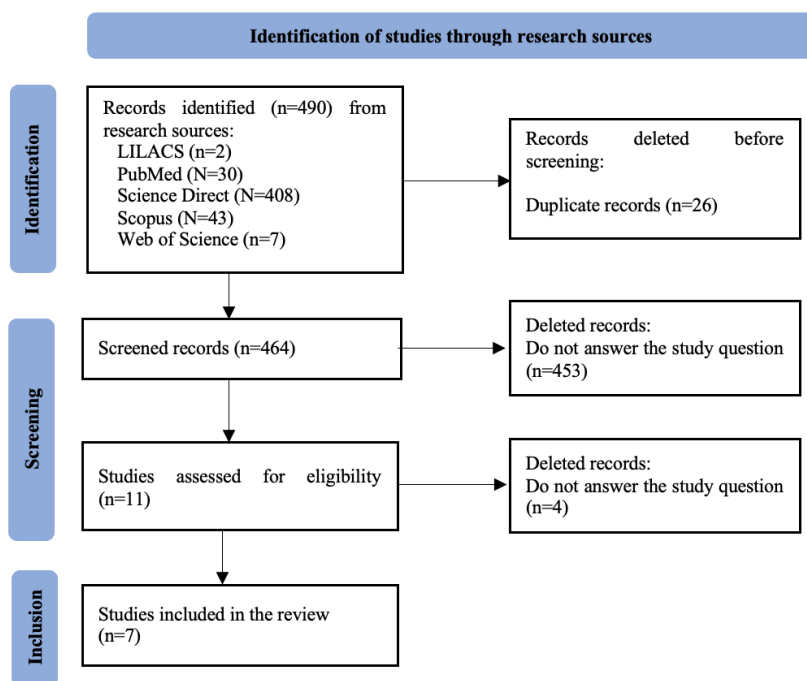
Identification of studies through research sources

Identification

Records identified (n=490) from research sources:
LILACS (n=2)
PubMed (N=30)
Science Direct (N=408)
Scopus (N=43)
Web of Science (n=7)

Records deleted before screening:

Duplicate records (n=26)

Screening

Screened records (n=464)

Deleted records:
Do not answer the study question (n=453)

Studies assessed for eligibility (n=11)

Deleted records:
Do not answer the study question (n=4)

Inclusion

Studies included in the review (n=7)